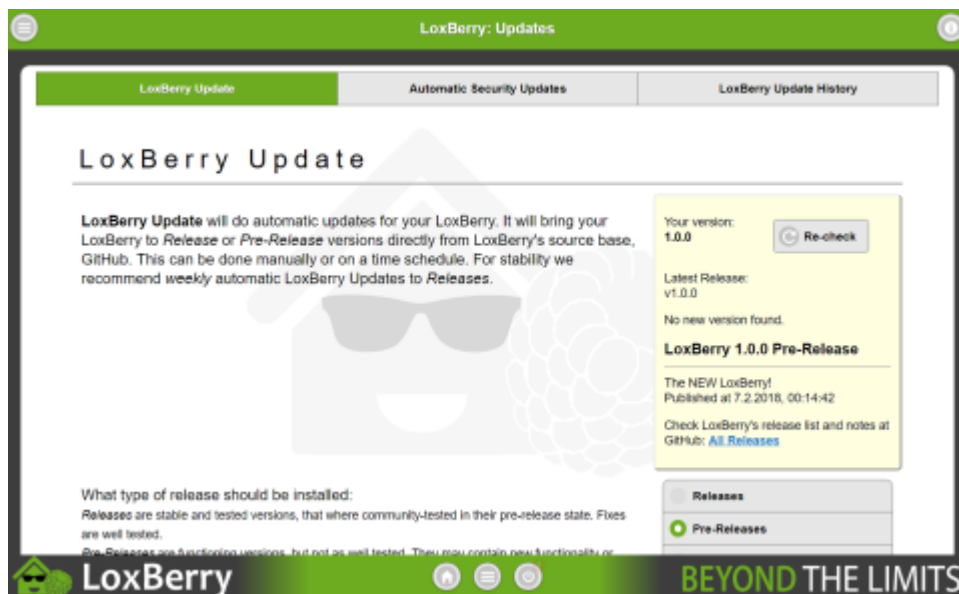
LoxBerry: Updates

LoxBerry Update | Automatic Security Updates | LoxBerry Update History

LoxBerry Update

**LoxBerry Update** will do automatic updates for your LoxBerry. It will bring your LoxBerry to *Release* or *Pre-Release* versions directly from LoxBerry's source base, GitHub. This can be done manually or on a time schedule. For stability we recommend *weekly* automatic LoxBerry Updates to *Releases*.

Your version:
1.0.0

Re-check

Latest Release:
v1.0.0

No new version found.

LoxBerry 1.0.0 Pre-Release

The NEW LoxBerry!
Published at 7.2.2018, 00:14:42

Check LoxBerry's release list and notes at GitHub: All Releases

What type of release should be installed:
*Releases* are stable and tested versions, that where community-tested in their pre-release state. Fixes are well tested.
*Pre-Releases* are functioning versions, but not as well tested. They may contain new functionality or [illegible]

Releases
Pre-Releases

LoxBerry

BEYOND THE LIMITS